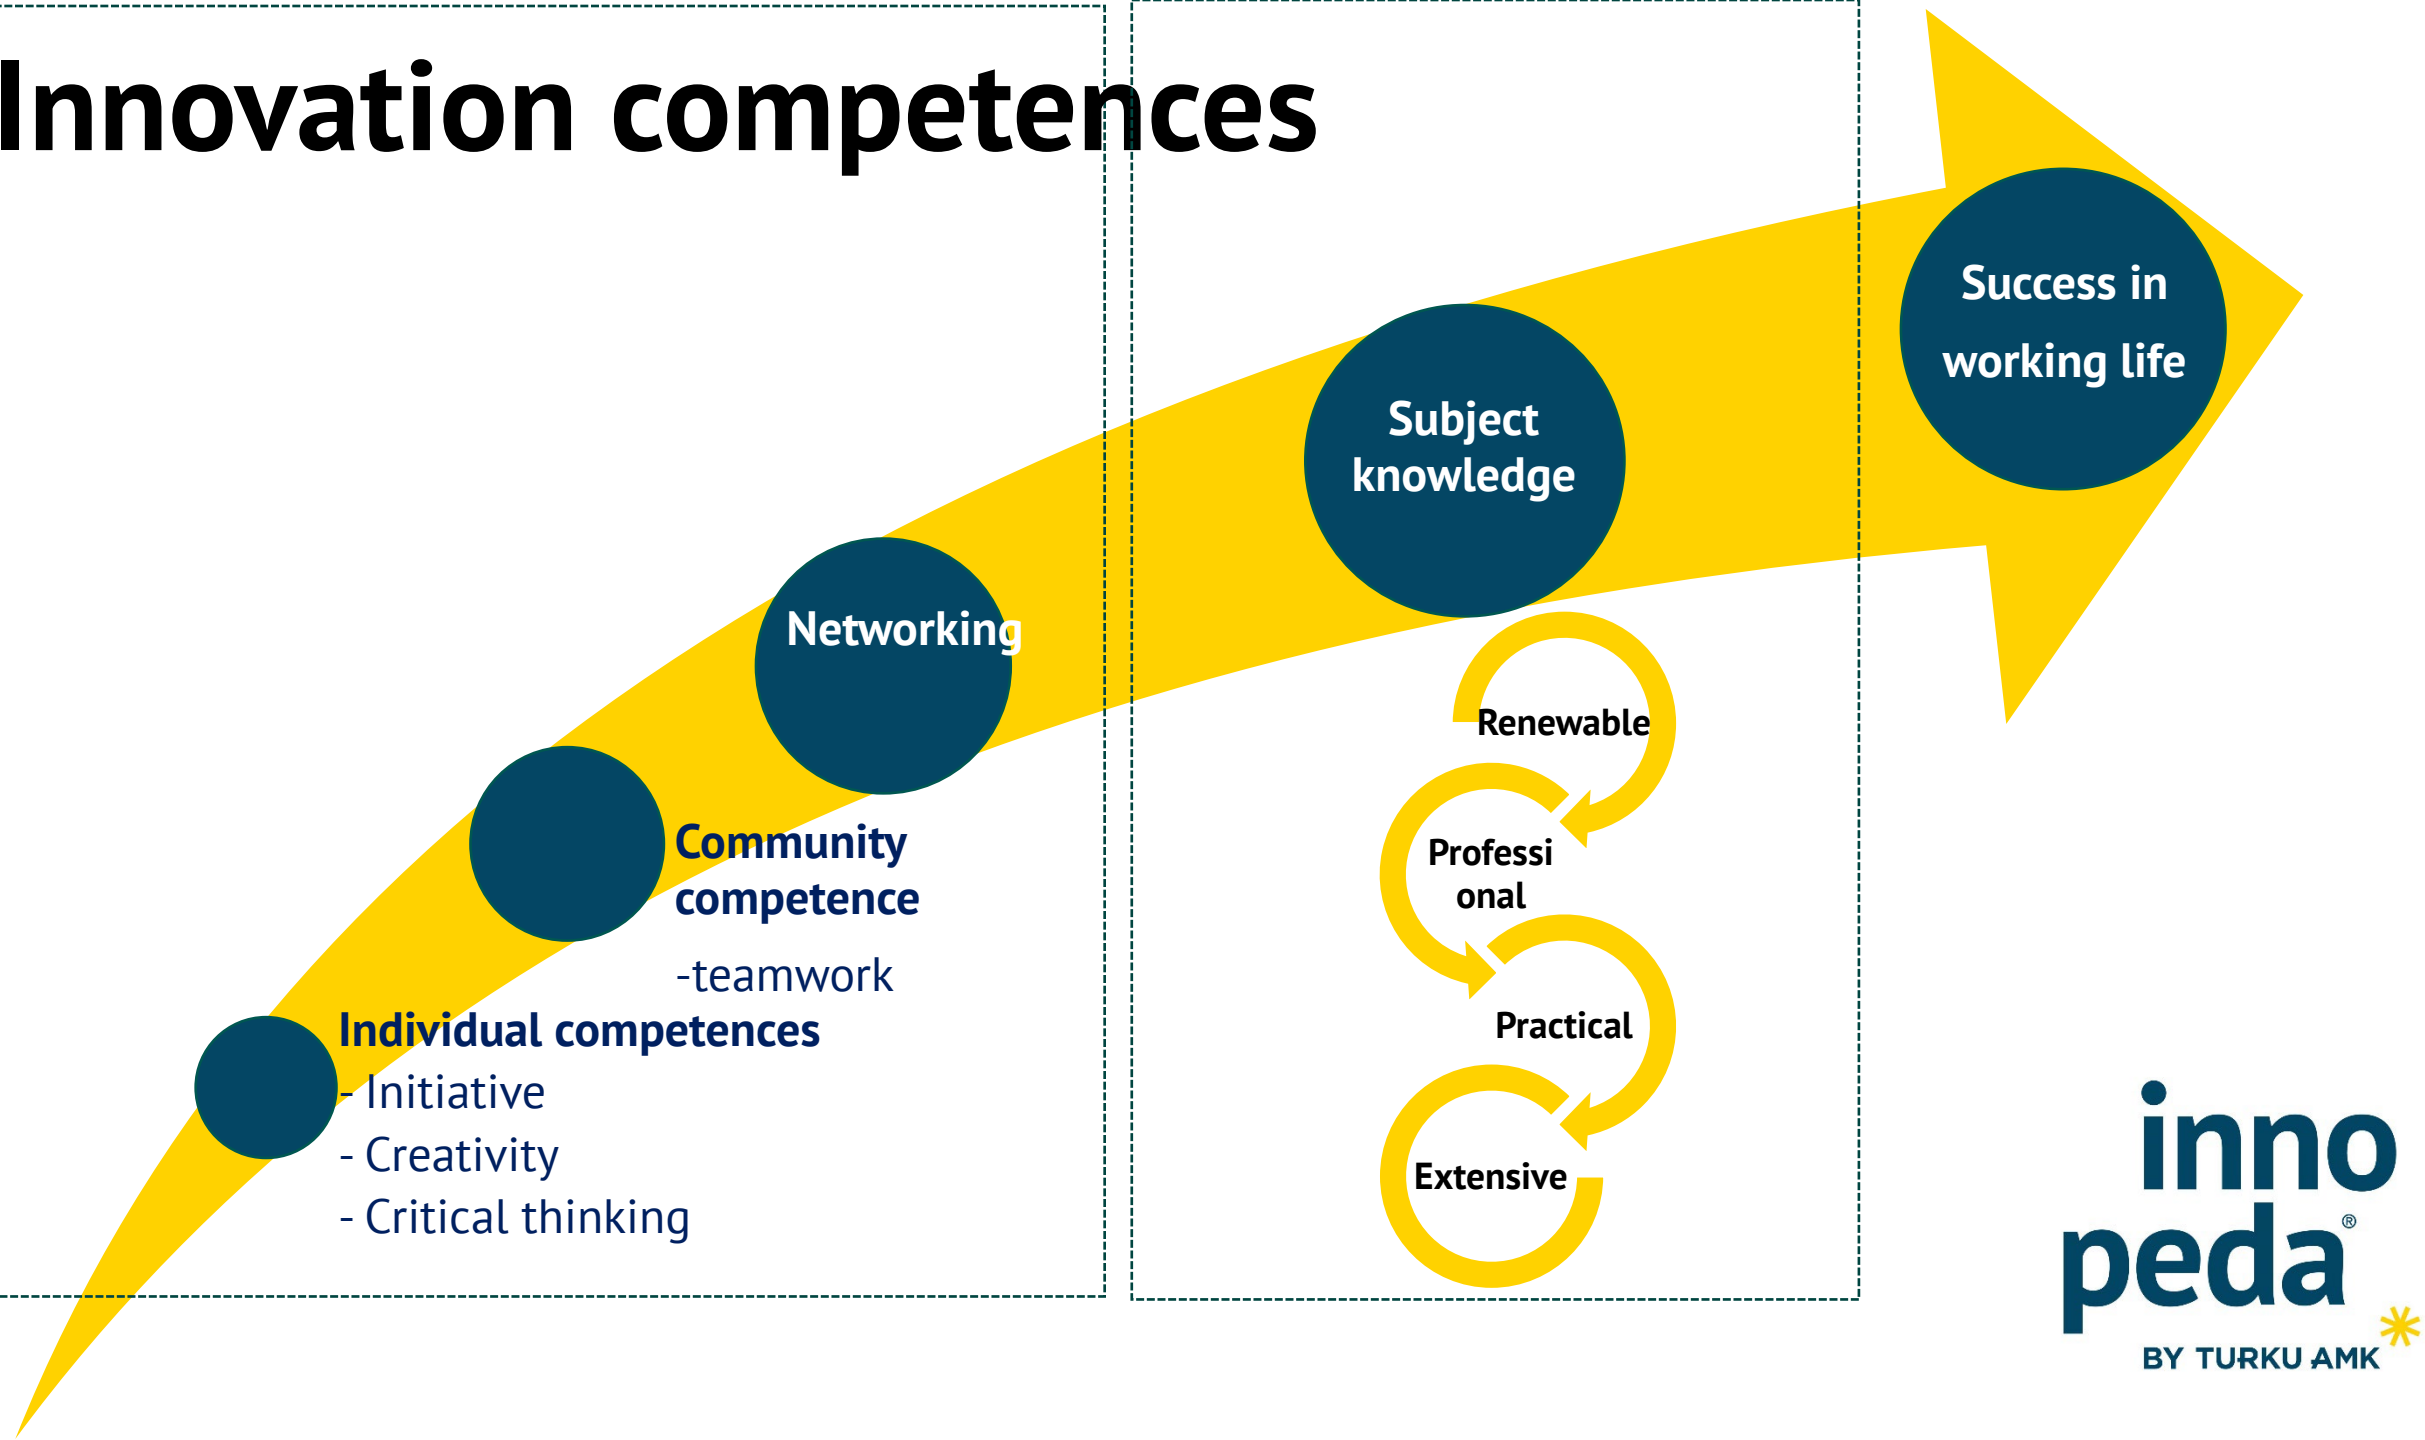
Innovation competences

Success in working life

Subject knowledge

Networking

Community competence

-teamwork

Individual competences
- Initiative
- Creativity
- Critical thinking

Renewable

Professi onal

Practical

Extensive

inno peda®

BY TURKU AMK